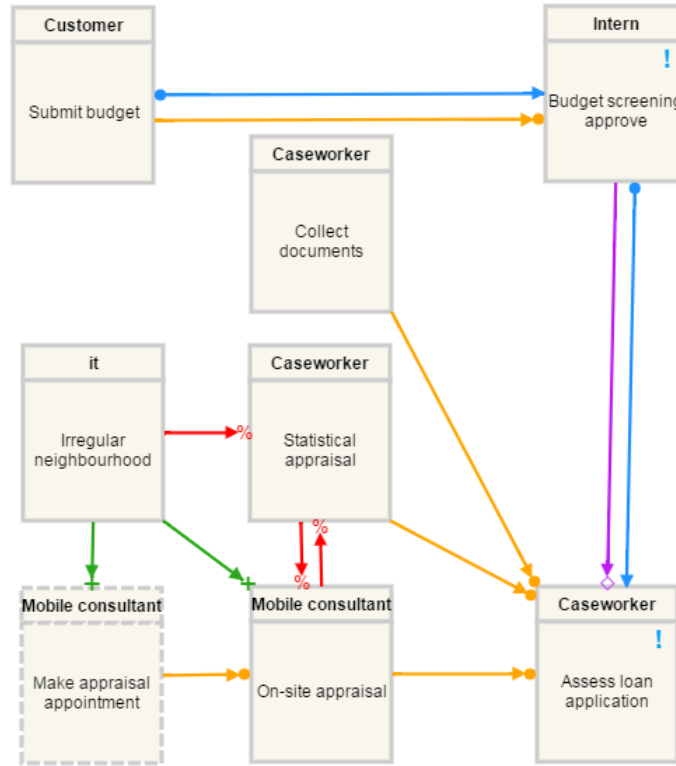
Customer

Submit budget

Intern

!

Budget screening approve

Caseworker

Collect documents

it

Irregular neighbourhood

%

Caseworker

Statistical appraisal

%

%

Mobile consultant

Make appraisal appointment

Mobile consultant

On-site appraisal

Caseworker

!

Assess loan application